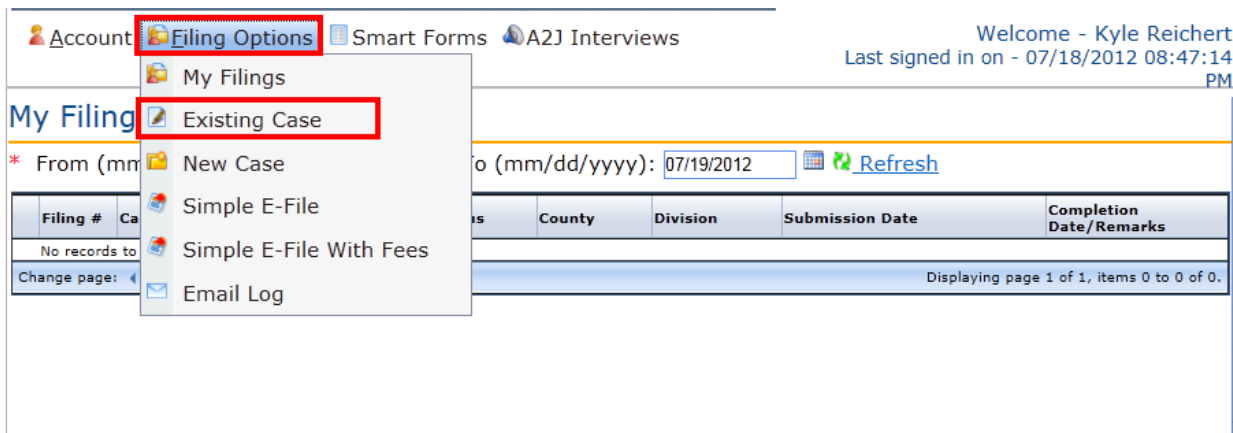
Account Filing Options Smart Forms A2J Interviews

Welcome - Kyle Reichert
Last signed in on - 07/18/2012 08:47:14 PM

My Filings
Existing Case
New Case
Simple E-File
Simple E-File With Fees
Email Log

My Filing

* From (mm o (mm/dd/yyyy): 07/19/2012 Refresh

| Filing # | Ca | us | County | Division | Submission Date | Completion Date/Remarks |
|---|---|---|---|---|---|---|
| No records to | | | | | | |

Change page: Displaying page 1 of 1, items 0 to 0 of 0.